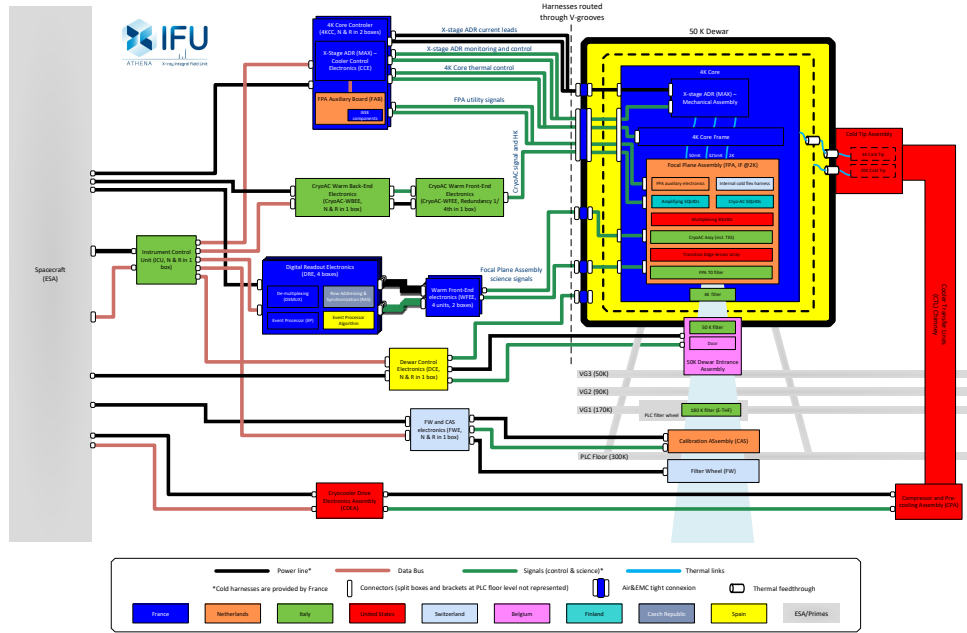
IFU
ATHENA X-ray Integral Field Unit

Harnesses routed through V-grooves

50 K Dewar

4K Core Controler (4KCC, N & R in 2 boxes)

X-stage ADR current leads

X-Stage ADR (MAX) – Cooler Control Electronics (CCE)

X-stage ADR monitoring and control

4K Core thermal control

FPA Auxiliary Board (FAB)

BEE components

FPA utility signals

CryoAC signal and HK

4K Core

X-stage ADR (MAX) – Mechanical Assembly

4K Core Frame

50mK 325mK 2K

Focal Plane Assembly (FPA, IF @2K)

FPA auxiliary electronics

Internal cold flex harness

Amplifying SQUIDs

Cryo-AC SQUIDs

Multiplexing SQUIDs

CryoAC bay (incl. TES)

Transition Edge Sensor array

FPA TE filter

4K filter

Cold Tip Assembly

Cold Tip

Cold Tip

Spacecraft (ESA)

CryoAC Warm Back-End Electronics (CryoAC-WBEE, N & R in 1 box)

CryoAC Warm Front-End Electronics (CryoAC-WFEE, Redundancy 1/4th in 1 box)

Instrument Control Unit (ICU, N & R in 1 box)

Digital Readout Electronics (DRE, 4 boxes)

De-multiplexing (DEMUX)

Row Addressing & Synchronization (RAS)

Event Processor (EP)

Event Processor Algorithm

Warm Front-End electronics (WFEE, 4 units, 2 boxes)

Focal Plane Assembly science signals

50 K filter

Door

50K Dewar Entrance Assembly

Dewar Control Electronics (DCE, N & R in 1 box)

VG3 (50K)

VG2 (90K)

VG1 (170K)

PLC filter wheel

180 K filter (E-TAF)

FW and CAS electronics (FWE, N & R in 1 box)

Calibration ASsembly (CAS)

PLC Floor (300K)

Filter Wheel (FW)

Cryocooler Drive Electronics Assembly (CDEA)

Compressor and Pre-cooling Assembly (CPA)

Cooler Transfer Lines (CTL) Channel

Power line*

Data Bus

Signals (control & science)*

Thermal links

*Cold harnesses are provided by France

Connectors (split boxes and brackets at PLC floor level not represented)

Air&EMC tight connexion

Thermal feedthrough

| France | Netherlands | Italy | United States | Switzerland | Belgium | Finland | Czech Republic | Spain | ESA/Primes |